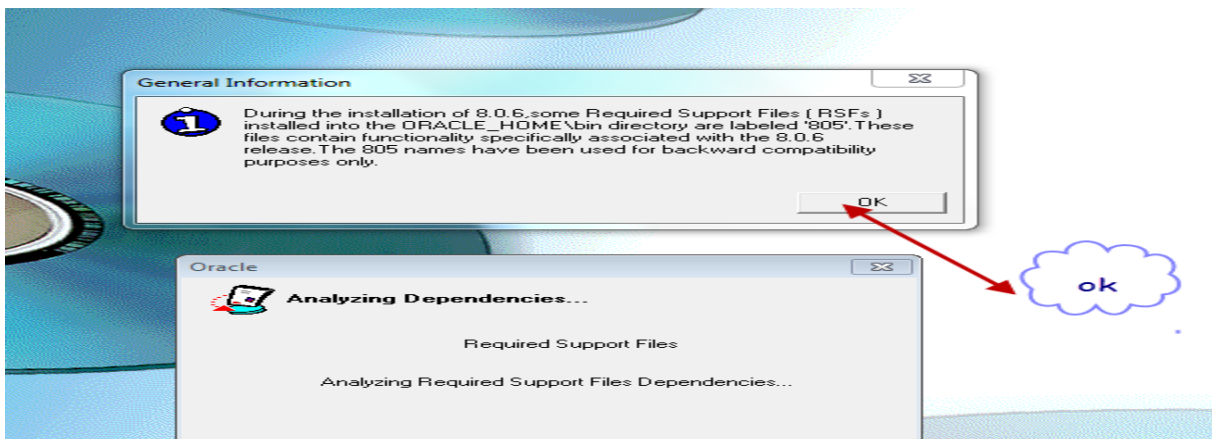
General Information

During the installation of 8.0.6,some Required Support Files ( RSFs ) installed into the ORACLE_HOME\bin directory are labeled '805'.These files contain functionality specifically associated with the 8.0.6 release.The 805 names have been used for backward compatibility purposes only.

OK

ok

Oracle

Analyzing Dependencies...

Required Support Files

Analyzing Required Support Files Dependencies...